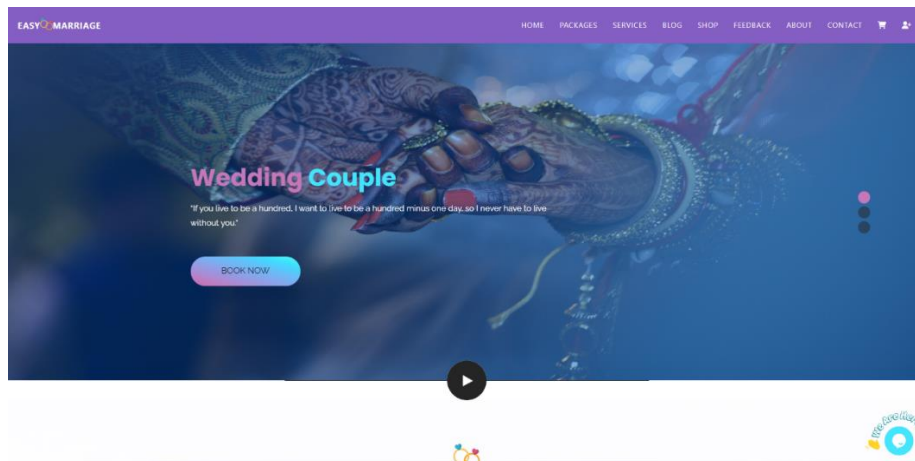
EASY MARRIAGE

HOME PACKAGES SERVICES BLOG SHOP FEEDBACK ABOUT CONTACT

Wedding Couple

"If you live to be a hundred, I want to live to be a hundred minus one day, so I never have to live without you."

BOOK NOW

We Are Here